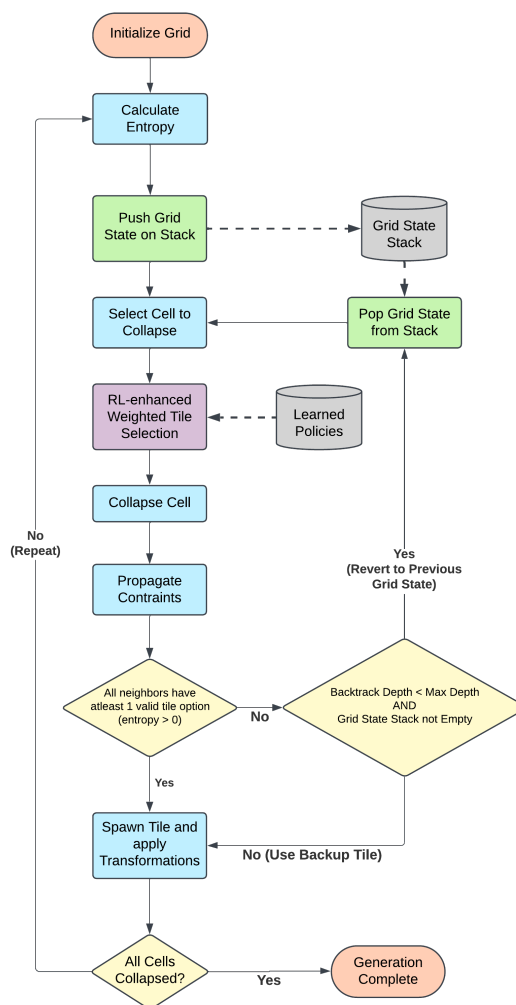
Initialize Grid

Calculate Entropy

Push Grid State on Stack

Grid State Stack

Select Cell to Collapse

Pop Grid State from Stack

RL-enhanced Weighted Tile Selection

Learned Policies

Collapse Cell

No (Repeat)

Yes (Revert to Previous Grid State)

Propagate Contraints

All neighbors have atleast 1 valid tile option (entropy > 0)

No

Backtrack Depth < Max Depth AND Grid State Stack not Empty

Yes

Spawn Tile and apply Transformations

No (Use Backup Tile)

All Cells Collapsed?

Yes

Generation Complete